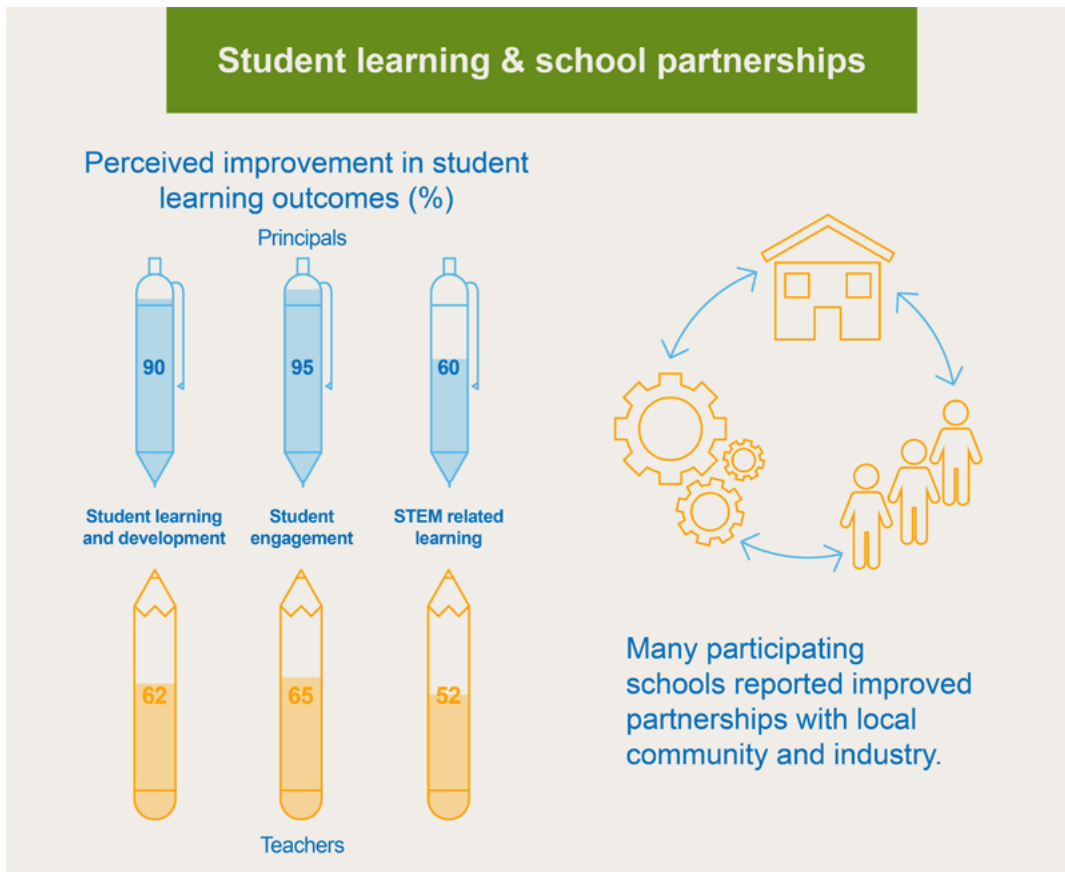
Student learning & school partnerships

Perceived improvement in student learning outcomes (%)

Principals

90

95

60

Student learning and development

Student engagement

STEM related learning

62

65

52

Teachers

Many participating schools reported improved partnerships with local community and industry.